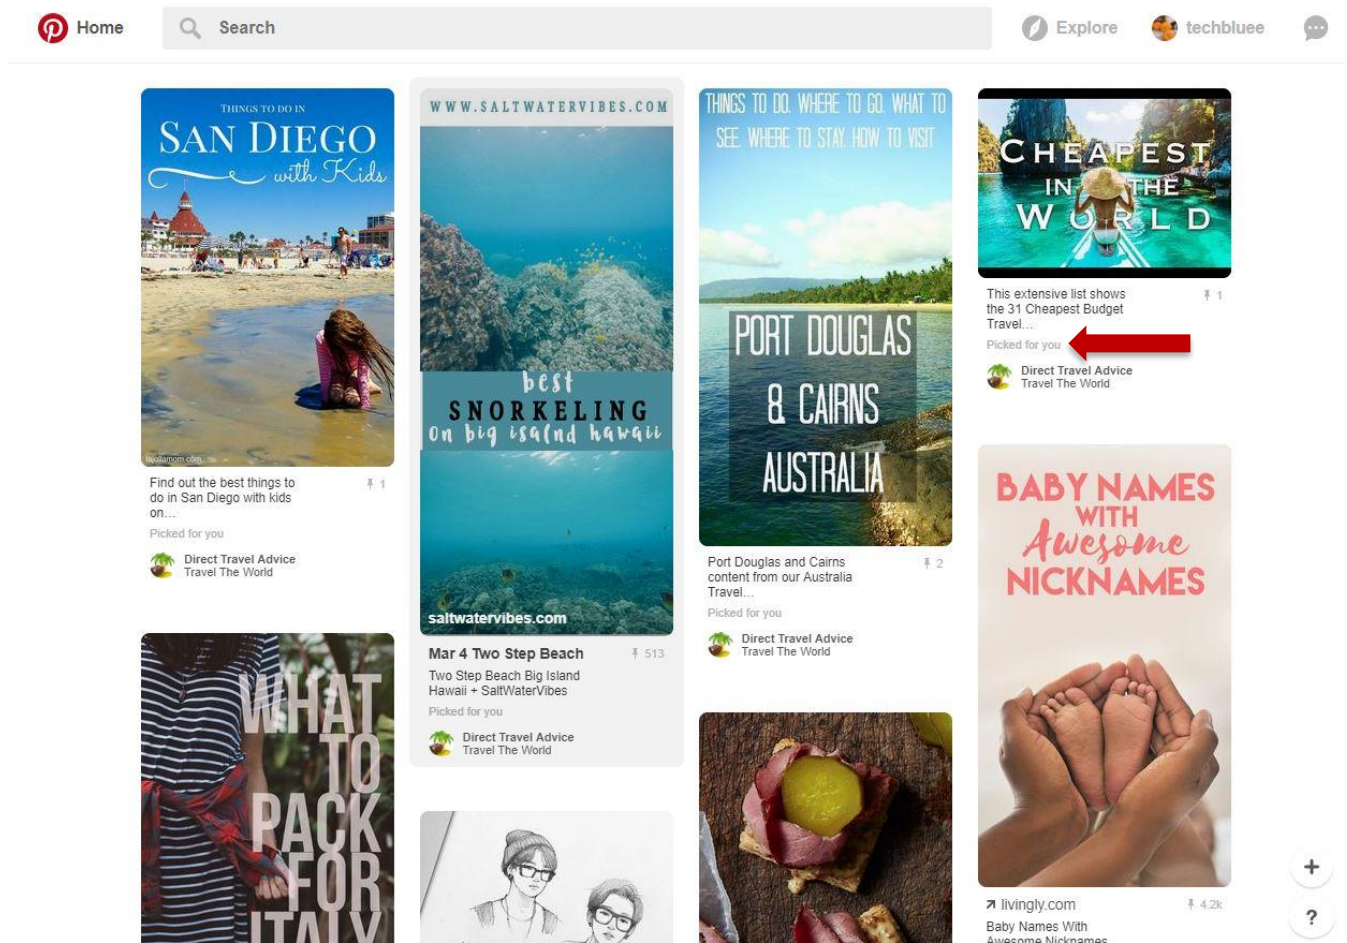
Home Search Explore techbluee

THINGS TO DO IN
SAN DIEGO
with Kids

Find out the best things to do in San Diego with kids on...
1
Picked for you
Direct Travel Advice
Travel The World

WHAT TO PACK FOR ITALY

WWW.SALTWATERVIBES.COM
best
SNORKELING
on big isalnd hawaii
saltwatervibes.com

Mar 4 Two Step Beach
513
Two Step Beach Big Island Hawaii + SaltWaterVibes
Picked for you
Direct Travel Advice
Travel The World

THINGS TO DO. WHERE TO GO. WHAT TO SEE. WHERE TO STAY. HOW TO VISIT
PORT DOUGLAS
& CAIRNS
AUSTRALIA

Port Douglas and Cairns content from our Australia Travel...
2
Picked for you
Direct Travel Advice
Travel The World

CHEAPEST IN THE WORLD

This extensive list shows the 31 Cheapest Budget Travel...
1
Picked for you
Direct Travel Advice
Travel The World

BABY NAMES WITH Awesome NICKNAMES

livingly.com
4.2k
Baby Names With Awesome Nicknames

+
?